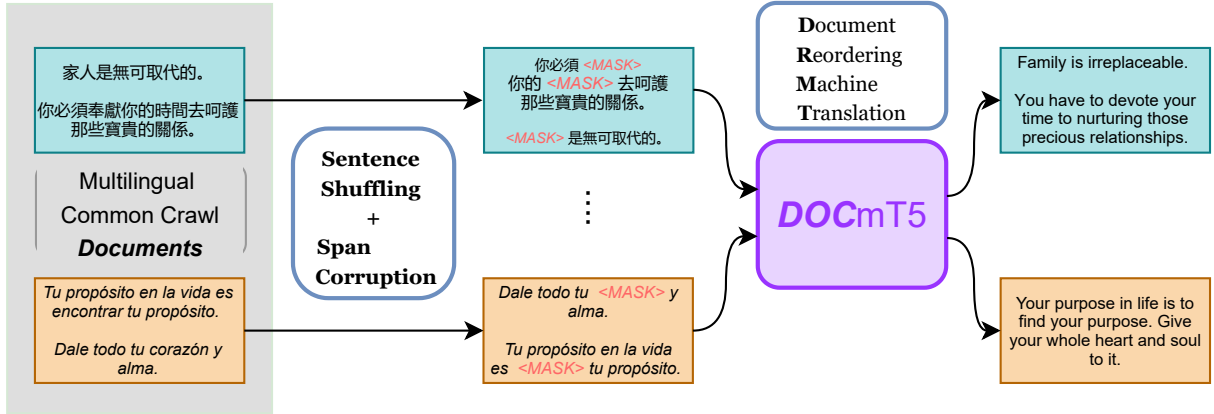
家人是無可取代的。

你必須奉獻你的時間去呵護那些寶貴的關係。

Multilingual Common Crawl **Documents**

*Tu propósito en la vida es encontrar tu propósito.*

*Dale todo tu corazón y alma.*

**Sentence Shuffling + Span Corruption**

你必須 <MASK> 你的 <MASK> 去呵護那些寶貴的關係。

<MASK> 是無可取代的。

⋮

*Dale todo tu <MASK> y alma.*

*Tu propósito en la vida es <MASK> tu propósito.*

**D**ocument **R**eordering **M**achine **T**ranslation

***DOC***mT5

Family is irreplaceable.

You have to devote your time to nurturing those precious relationships.

Your purpose in life is to find your purpose. Give your whole heart and soul to it.